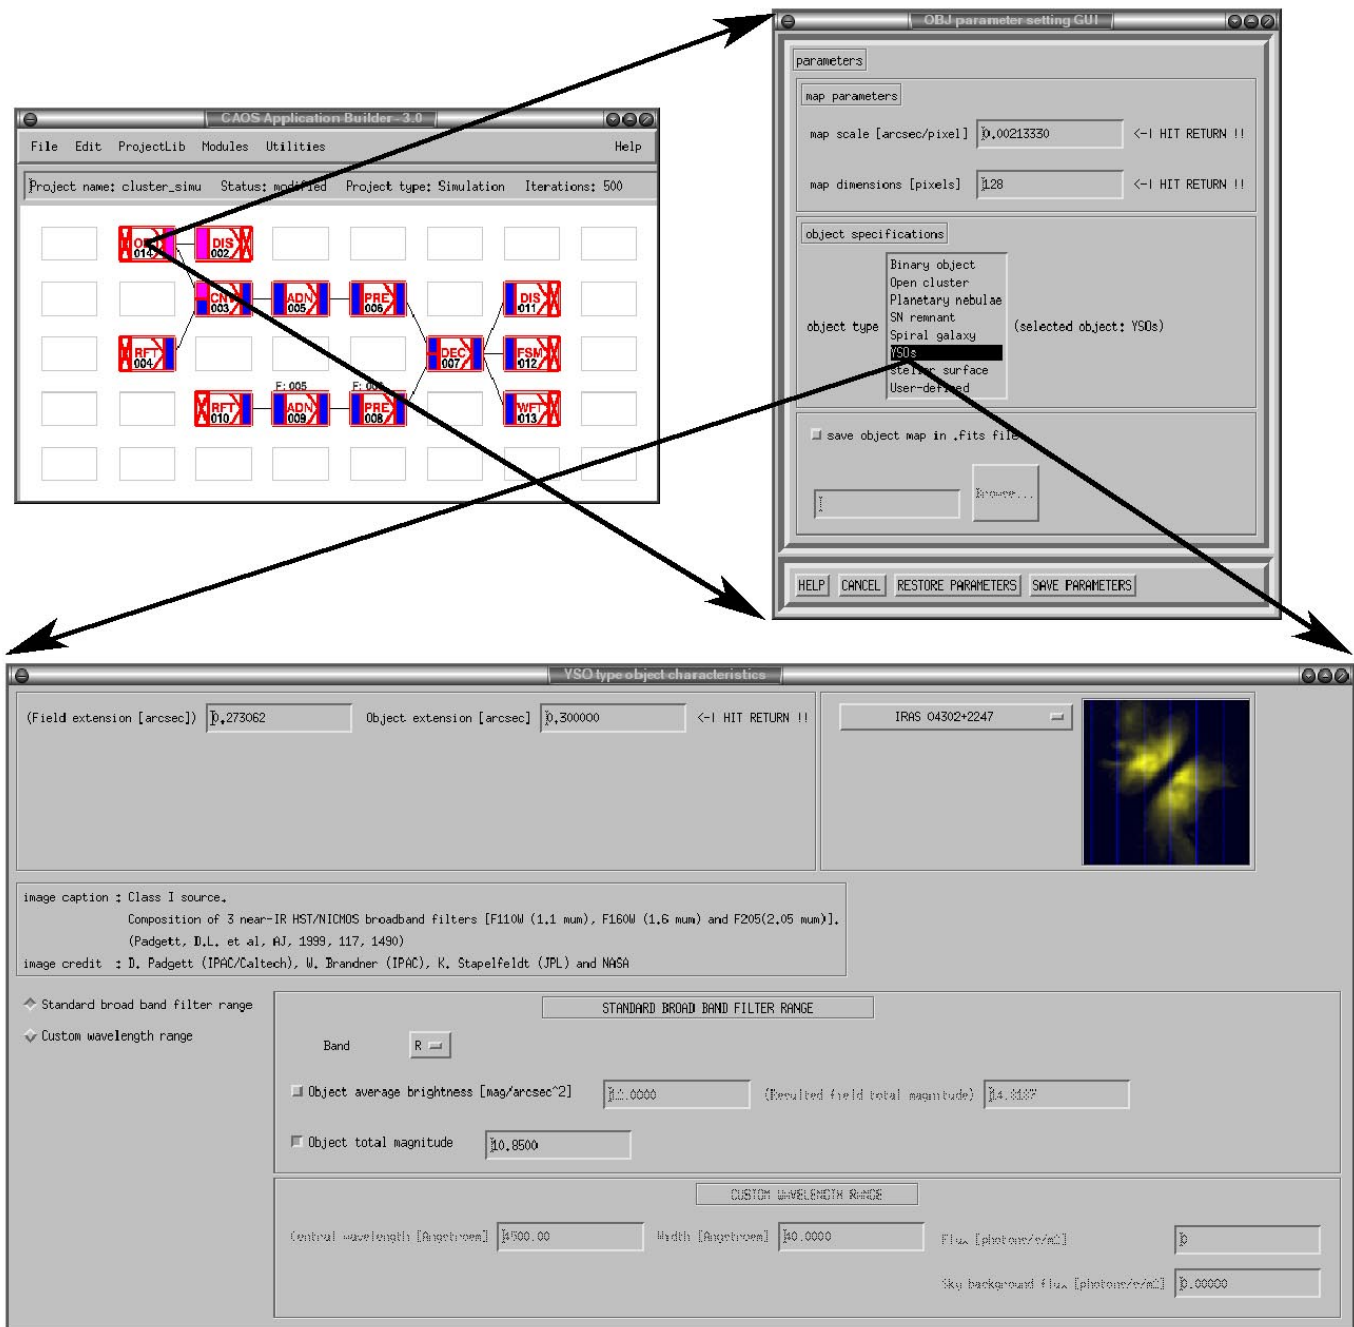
CAOS Application Builder - 3.0

File Edit ProjectLib Modules Utilities Help

Project name: cluster_simu Status: modified Project type: Simulation Iterations: 500

OBJ 014 DIS 002

CNV 003 ADN 005 PRE 006 DIS 011

RFT 004 DEC 007 FSM 012

F: 005 F: 006

RFT 010 ADN 009 PRE 008 WFT 013

OBJ parameter setting GUI

parameters

map parameters

map scale [arcsec/pixel] 0.00213330 <-| HIT RETURN !!

map dimensions [pixels] 128 <-| HIT RETURN !!

object specifications

object type

Binary object
Open cluster
Planetary nebulae
SN remnant
Spiral galaxy
YSOs
stellar surface
User-defined

(selected object: YSOs)

save object map in .fits file

Browse...

HELP CANCEL RESTORE PARAMETERS SAVE PARAMETERS

YSO type object characteristics

(Field extension [arcsec]) 0.273062 Object extension [arcsec] 0.300000 <-| HIT RETURN !!

IRAS 04302+2247

image caption : Class I source.
Composition of 3 near-IR HST/NICMOS broadband filters [F110W (1.1 mum), F160W (1.6 mum) and F205(2.05 mum)].
(Padgett, D.L. et al, AJ, 1999, 117, 1490)
image credit : D. Padgett (IPAC/Caltech), W. Brandner (IPAC), K. Stapelfeldt (JPL) and NASA

Standard broad band filter range

Custom wavelength range

STANDARD BROAD BAND FILTER RANGE

Band R

Object average brightness [mag/arcsec^2] 11.0000 (Resulted field total magnitude) 14.8187

Object total magnitude 10.8500

CUSTOM WAVELENGTH RANGE

Central wavelength [Angstroem] 4500.00 Width [Angstroem] 40.0000 Flux [photons/s/m2] 0

Sky background flux [photons/s/m2] 0.00000